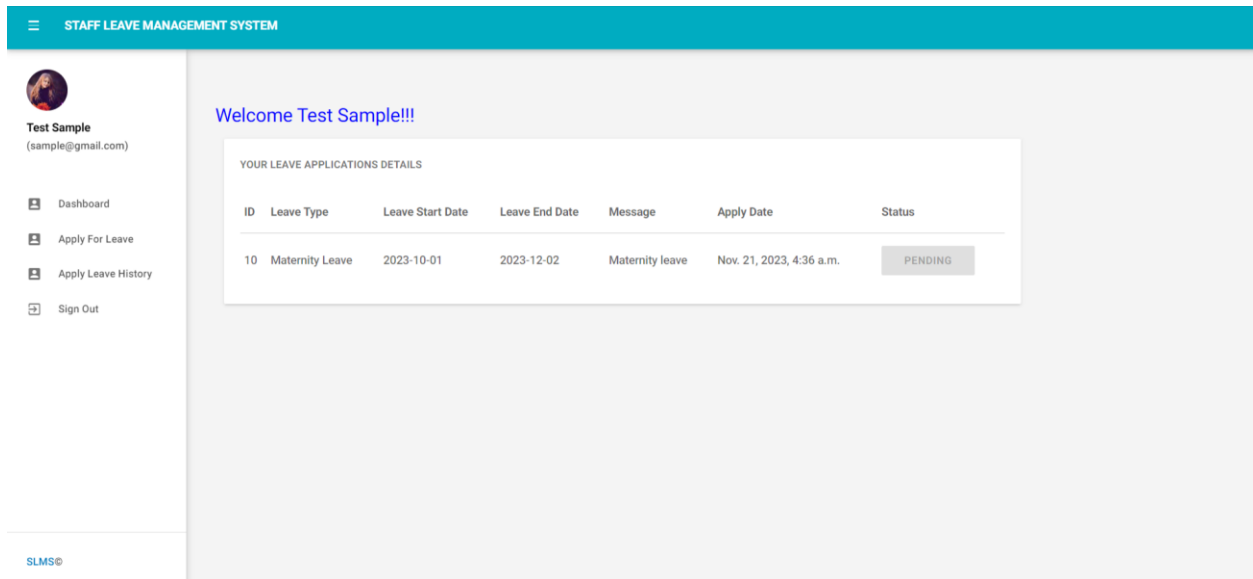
STAFF LEAVE MANAGEMENT SYSTEM

Test Sample
(sample@gmail.com)

Dashboard
Apply For Leave
Apply Leave History
Sign Out

SLMS©

Welcome Test Sample!!!

YOUR LEAVE APPLICATIONS DETAILS

| ID | Leave Type | Leave Start Date | Leave End Date | Message | Apply Date | Status |
|---|---|---|---|---|---|---|
| 10 | Maternity Leave | 2023-10-01 | 2023-12-02 | Maternity leave | Nov. 21, 2023, 4:36 a.m. | PENDING |